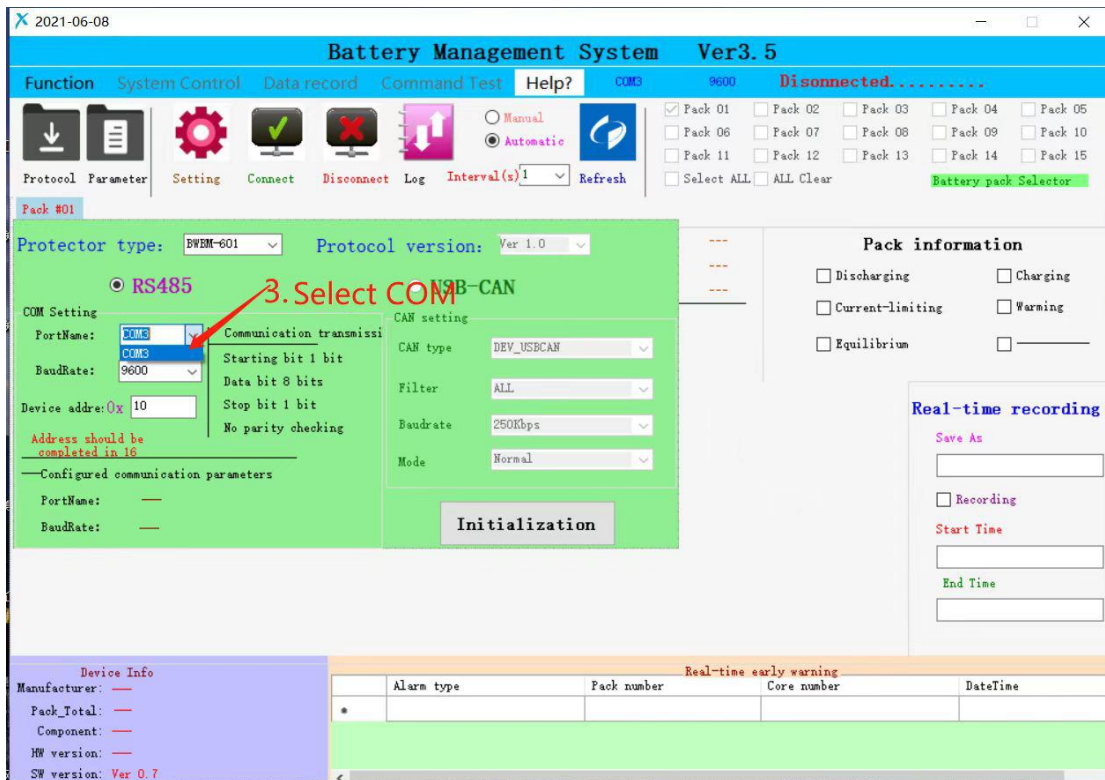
2021-06-08

Battery Management System Ver3.5

Function System Control Data record Command Test Help? COM3 9600 Disonnected..........

Protocol Parameter Setting Connect Disconnect Log Manual Automatic Interval(s) 1 Refresh

Pack 01 Pack 02 Pack 03 Pack 04 Pack 05
Pack 06 Pack 07 Pack 08 Pack 09 Pack 10
Pack 11 Pack 12 Pack 13 Pack 14 Pack 15
Select ALL ALL Clear Battery pack Selector

Pack #01

Protector type: BWBM-601 Protocol version: Ver 1.0

RS485 USB-CAN

3.Select COM

COM Setting
PortName: COM3
COM3
BaudRate: 9600
Device addre: 0x 10
Address should be completed in 16

Communication transmissi
Starting bit 1 bit
Data bit 8 bits
Stop bit 1 bit
No parity checking

Configured communication parameters
PortName: —
BaudRate: —

CAN setting
CAN type DEV_USBCAN
Filter ALL
Baudrate 250Kbps
Mode Normal

Initialization

---
---
---

Pack information
Discharging Charging
Current-limiting Warming
Equilibrium

Real-time recording
Save As
Recording
Start Time
End Time

Device Info
Manufacturer: —
Pack_Total: —
Component: —
HW version: —
SW version: Ver 0.7

Real-time early warning

| | Alarm type | Pack number | Core number | DateTime |
|---|---|---|---|---|
| * | | | | |